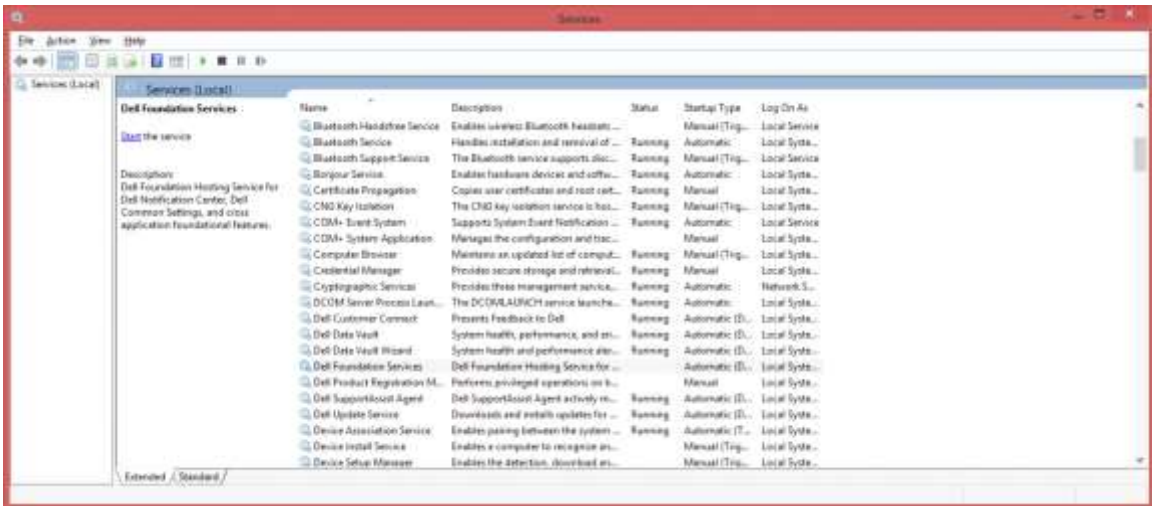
Services

File Action View Help

Services (Local)

Services (Local)

Dell Foundation Services

Start the service

Description:
Dell Foundation Hosting Service for Dell Notification Center, Dell Common Settings, and cross application foundational features.

| Name | Description | Status | Startup Type | Log On As |
|---|---|---|---|---|
| Bluetooth Handsfree Service | Enables wireless Bluetooth headsets ... | | Manual (Trig... | Local Service |
| Bluetooth Service | Handles installation and removal of ... | Running | Automatic | Local Syste... |
| Bluetooth Support Service | The Bluetooth service supports disc... | Running | Manual (Trig... | Local Service |
| Bonjour Service | Enables hardware devices and softw... | Running | Automatic | Local Syste... |
| Certificate Propagation | Copies user certificates and root cert... | Running | Manual | Local Syste... |
| CNG Key Isolation | The CNG key isolation service is hos... | Running | Manual (Trig... | Local Syste... |
| COM+ Event System | Supports System Event Notification ... | Running | Automatic | Local Service |
| COM+ System Application | Manages the configuration and trac... | | Manual | Local Syste... |
| Computer Browser | Maintains an updated list of comput... | Running | Manual (Trig... | Local Syste... |
| Credential Manager | Provides secure storage and retrieval... | Running | Manual | Local Syste... |
| Cryptographic Services | Provides three management service... | Running | Automatic | Network S... |
| DCOM Server Process Laun... | The DCOMLAUNCH service launche... | Running | Automatic | Local Syste... |
| Dell Customer Connect | Presents Feedback to Dell | Running | Automatic (D... | Local Syste... |
| Dell Data Vault | System health, performance, and en... | Running | Automatic (D... | Local Syste... |
| Dell Data Vault Wizard | System health and performance alar... | Running | Automatic (D... | Local Syste... |
| Dell Foundation Services | Dell Foundation Hosting Service for ... | | Automatic (D... | Local Syste... |
| Dell Product Registration M... | Performs privileged operations on b... | | Manual | Local Syste... |
| Dell SupportAssist Agent | Dell SupportAssist Agent actively m... | Running | Automatic (D... | Local Syste... |
| Dell Update Service | Downloads and installs updates for ... | Running | Automatic (D... | Local Syste... |
| Device Association Service | Enables pairing between the system ... | Running | Automatic (T... | Local Syste... |
| Device Install Service | Enables a computer to recognize an... | | Manual (Trig... | Local Syste... |
| Device Setup Manager | Enables the detection, download an... | | Manual (Trig... | Local Syste... |

Extended / Standard /